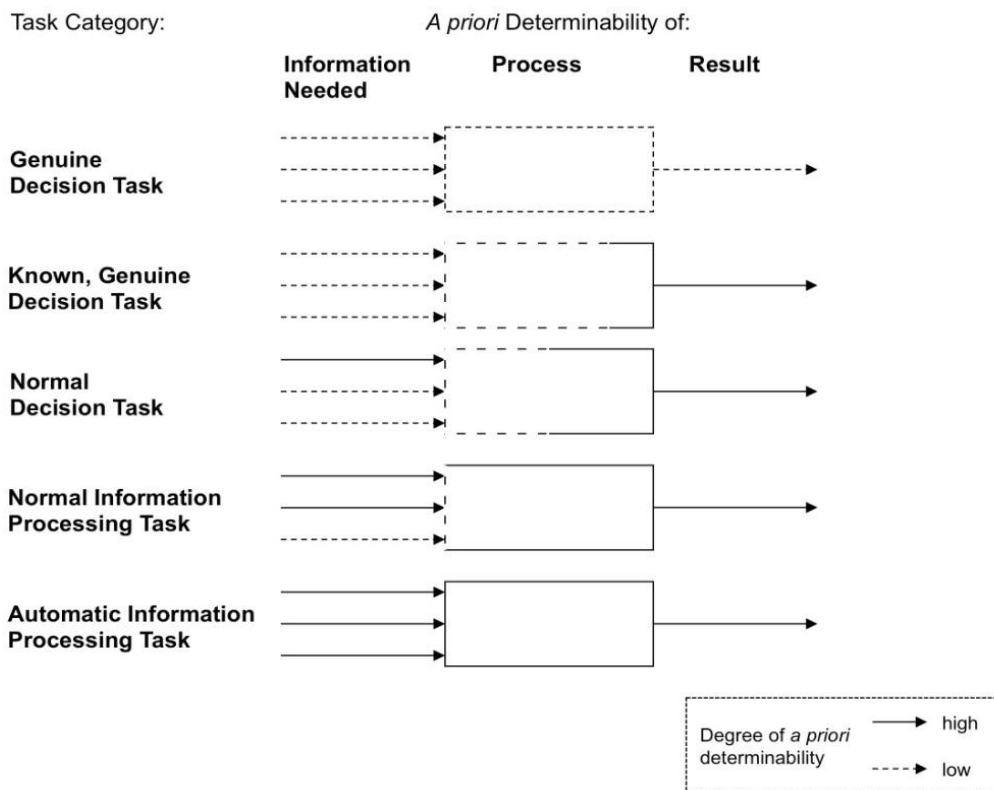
Task Category:

A priori Determinability of:

Information Needed

Process

Result

Genuine Decision Task

Known, Genuine Decision Task

Normal Decision Task

Normal Information Processing Task

Automatic Information Processing Task

Degree of a priori determinability

high

low